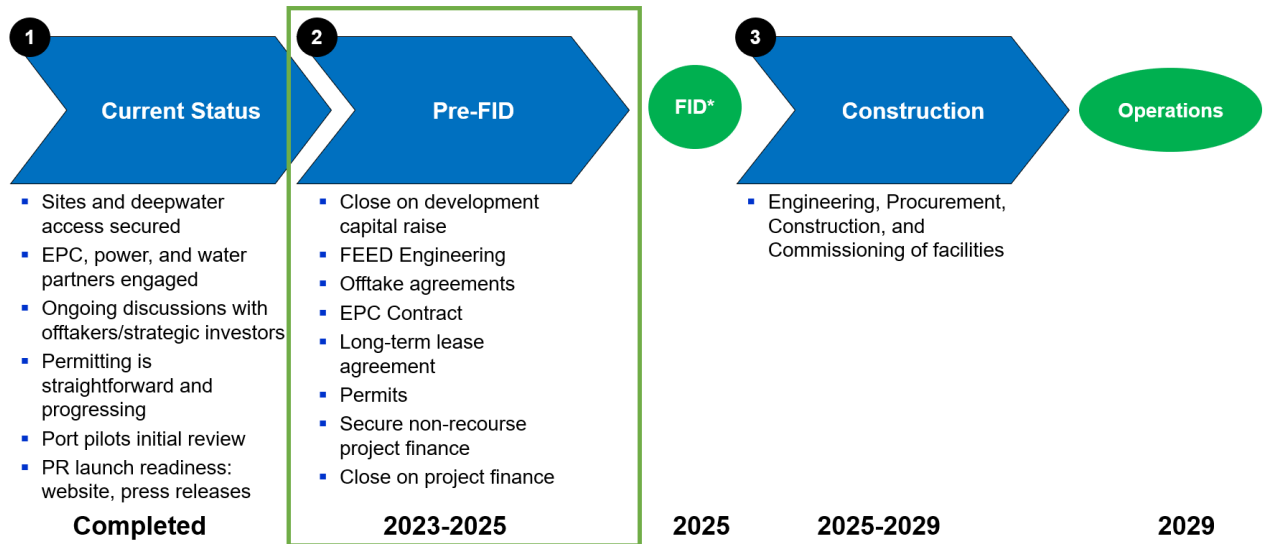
1 Current Status

- Sites and deepwater access secured
- EPC, power, and water partners engaged
- Ongoing discussions with offtakers/strategic investors
- Permitting is straightforward and progressing
- Port pilots initial review
- PR launch readiness: website, press releases

Completed

2 Pre-FID

- Close on development capital raise
- FEED Engineering
- Offtake agreements
- EPC Contract
- Long-term lease agreement
- Permits
- Secure non-recourse project finance
- Close on project finance

2023-2025

FID*

2025

3 Construction

- Engineering, Procurement, Construction, and Commissioning of facilities

2025-2029

Operations

2029